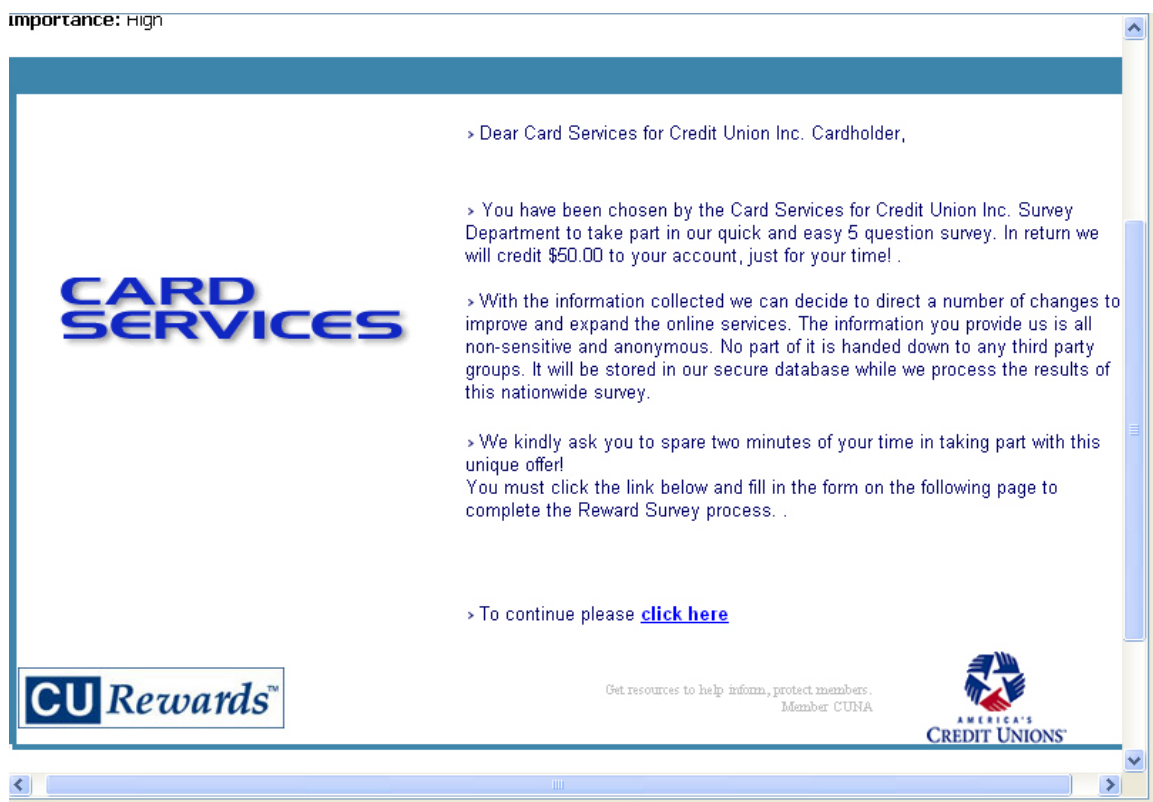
Importance: High

CARD SERVICES

› Dear Card Services for Credit Union Inc. Cardholder,

› You have been chosen by the Card Services for Credit Union Inc. Survey Department to take part in our quick and easy 5 question survey. In return we will credit $50.00 to your account, just for your time! .

› With the information collected we can decide to direct a number of changes to improve and expand the online services. The information you provide us is all non-sensitive and anonymous. No part of it is handed down to any third party groups. It will be stored in our secure database while we process the results of this nationwide survey.

› We kindly ask you to spare two minutes of your time in taking part with this unique offer!
You must click the link below and fill in the form on the following page to complete the Reward Survey process. .

› To continue please click here

CU Rewards™

Get resources to help inform, protect members.
Member CUNA

AMERICA'S CREDIT UNIONS™